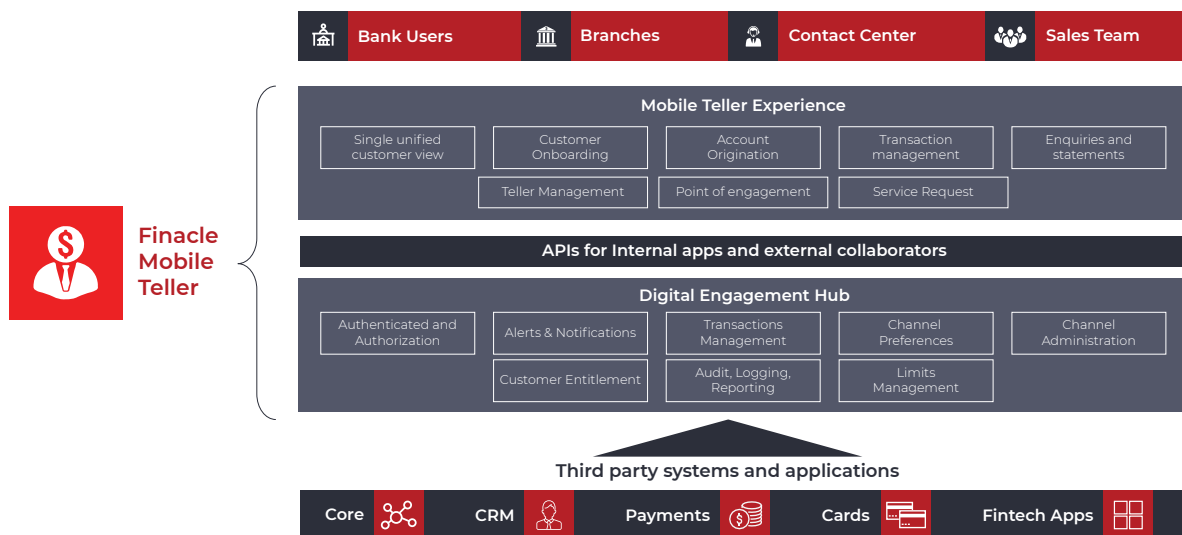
Bank Users
Branches
Contact Center
Sales Team

Finacle Mobile Teller

Mobile Teller Experience

Single unified customer view
Customer Onboarding
Account Origination
Transaction management
Enquiries and statements
Teller Management
Point of engagement
Service Request

APIs for Internal apps and external collaborators

Digital Engagement Hub

Authenticated and Authorization
Alerts & Notifications
Transactions Management
Channel Preferences
Channel Administration
Customer Entitlement
Audit, Logging, Reporting
Limits Management

Third party systems and applications

Core
CRM
Payments
Cards
Fintech Apps